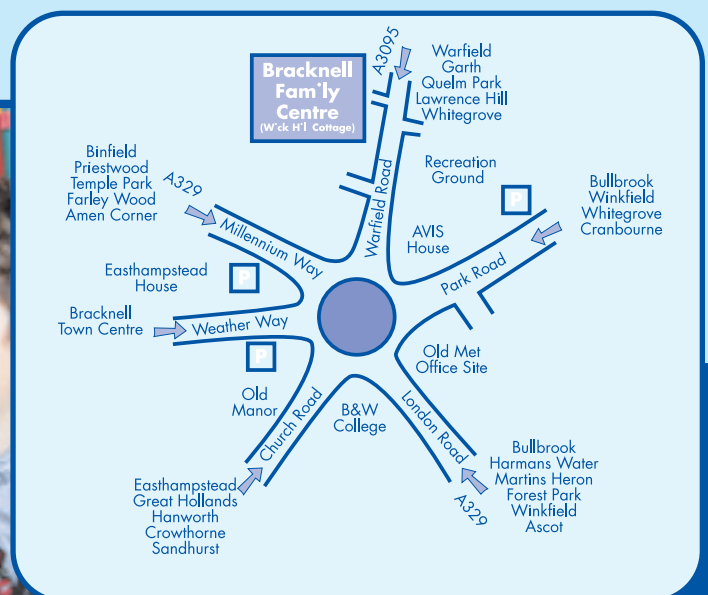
Bracknell Fam'ly Centre
(W'ck H'l Cottage)

A3095

Warfield
Garth
Quelm Park
Lawrence Hill
Whitegrove

Binfield
Priestwood
Temple Park
Farley Wood
Amen Corner

A329

Millennium Way

Warfield Road

Recreation Ground

P

Bullbrook
Winkfield
Whitegrove
Cranbourne

AVIS House

Park Road

Easthampstead House

P

Bracknell Town Centre

Weather Way

P

Old Met Office Site

Old Manor

Church Road

B&W College

London Road

Bullbrook
Harmans Water
Martins Heron
Forest Park
Winkfield
Ascot

A329

Easthampstead
Great Hollands
Hanworth
Crowthorne
Sandhurst